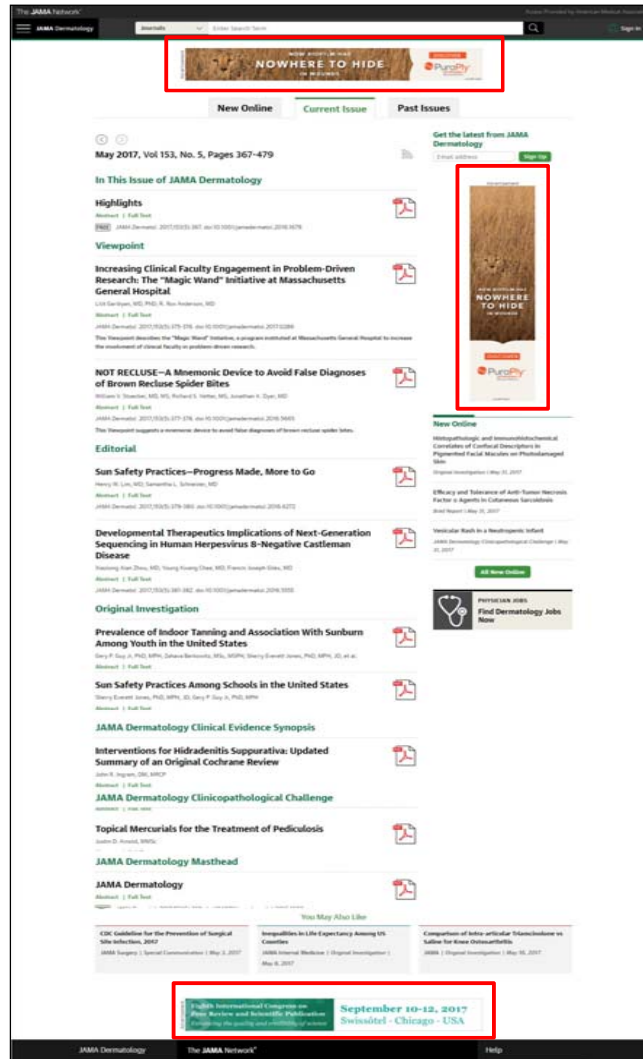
The JAMA Network

JAMA Dermatology Journals Enter Search Term Sign In

NOWHERE TO HIDE IN WOUNDS PuraPly

New Online Current Issue Past Issues

May 2017, Vol 153, No. 5, Pages 367-479

Get the latest from JAMA Dermatology

Email address Sign Up

Advertisement

NOWHERE TO HIDE IN WOUNDS

PuraPly

In This Issue of JAMA Dermatology

Highlights

Abstract | Full Text

FREE JAMA Dermatol. 2017;153(5):367. doi:10.1001/jamadermatol.2016.1678

Viewpoint

Increasing Clinical Faculty Engagement in Problem-Driven Research: The "Magic Wand" Initiative at Massachusetts General Hospital

Lilit Garibyan, MD, PhD; R. Rox Anderson, MD

Abstract | Full Text

JAMA Dermatol. 2017;153(5):375-376. doi:10.1001/jamadermatol.2017.0288

This Viewpoint describes the "Magic Wand" Initiative, a program instituted at Massachusetts General Hospital to increase the involvement of clinical faculty in problem-driven research.

NOT RECLUSE—A Mnemonic Device to Avoid False Diagnoses of Brown Recluse Spider Bites

William V. Stoecker, MS, MD; Richard S. Vetter, MS; Jonathan A. Dyer, MD

Abstract | Full Text

JAMA Dermatol. 2017;153(5):377-378. doi:10.1001/jamadermatol.2016.5665

This Viewpoint suggests a mnemonic device to avoid false diagnoses of brown recluse spider bites.

Editorial

Sun Safety Practices—Progress Made, More to Go

Henry W. Lim, MD; Samantha L. Schneider, MD

Abstract | Full Text

JAMA Dermatol. 2017;153(5):379-380. doi:10.1001/jamadermatol.2016.6272

Developmental Therapeutics Implications of Next-Generation Sequencing in Human Herpesvirus 8–Negative Castleman Disease

Xiaotong Alan Zhou, MD; Young Kwang Chae, MD; Francis Joseph Giles, MD

Abstract | Full Text

JAMA Dermatol. 2017;153(5):381-382. doi:10.1001/jamadermatol.2016.5555

Original Investigation

Prevalence of Indoor Tanning and Association With Sunburn Among Youth in the United States

Gery P. Guy Jr, PhD, MPH; Zahava Berkowitz, MSc, MSPH; Sherry Everett Jones, PhD, MPH, JD; et al.

Abstract | Full Text

Sun Safety Practices Among Schools in the United States

Sherry Everett Jones, PhD, MPH, JD; Gery P. Guy Jr, PhD, MPH

Abstract | Full Text

JAMA Dermatology Clinical Evidence Synopsis

Interventions for Hidradenitis Suppurativa: Updated Summary of an Original Cochrane Review

John R. Ingram, DM, MRCP

Abstract | Full Text

JAMA Dermatology Clinicopathological Challenge

Topical Mercurials for the Treatment of Pediculosis

Justin D. Arnold, BMSc

JAMA Dermatology Masthead

JAMA Dermatology

Abstract | Full Text

New Online

Histopathologic and Immunohistochemical Correlates of Confocal Descriptors in Pigmented Facial Macules on Photodamaged Skin

Original Investigation | May 31, 2017

Efficacy and Tolerance of Anti-Tumor Necrosis Factor α Agents in Cutaneous Sarcoidosis

Brief Report | May 31, 2017

Vesicular Rash in a Neutropenic Infant

JAMA Dermatology Clinicopathological Challenge | May 31, 2017

All New Online

PHYSICIAN JOBS

Find Dermatology Jobs Now

You May Also Like

CDC Guideline for the Prevention of Surgical Site Infection, 2017

JAMA Surgery | Special Communication | May 3, 2017

Inequalities in Life Expectancy Among US Counties

JAMA Internal Medicine | Original Investigation | May 8, 2017

Comparison of Intra-articular Triamcinolone vs Saline for Knee Osteoarthritis

JAMA | Original Investigation | May 16, 2017

Eighth International Congress on Peer Review and Scientific Publication

September 10-12, 2017 Swissôtel - Chicago - USA

JAMA Dermatology The JAMA Network Help